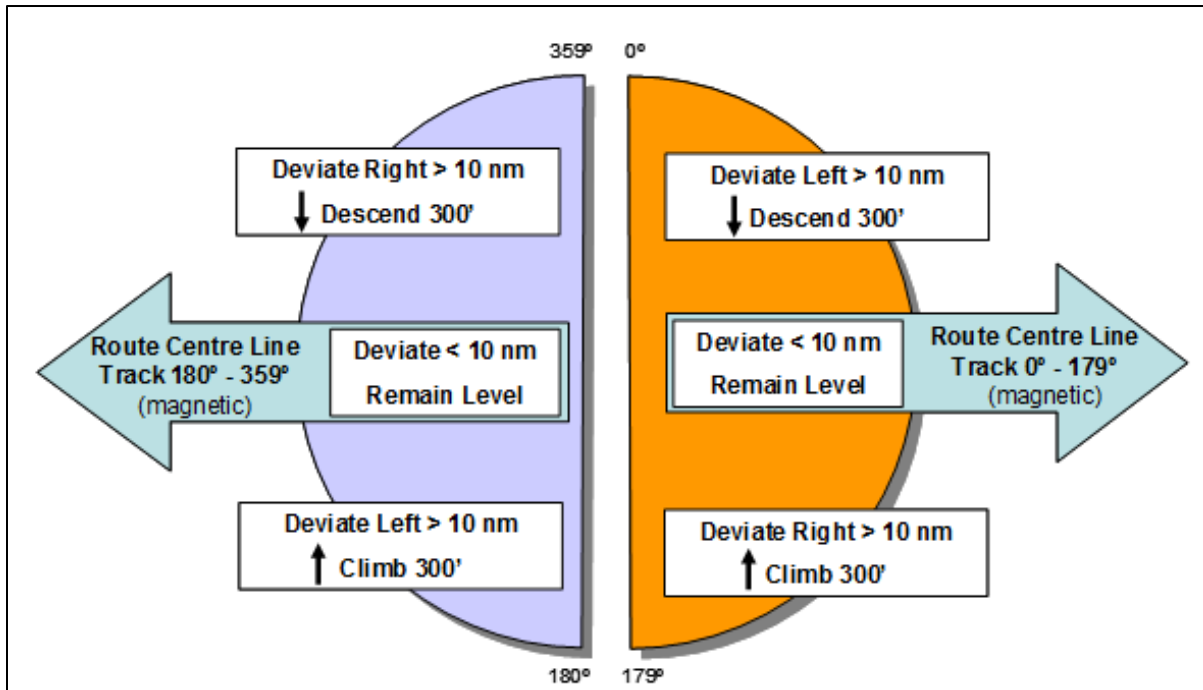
359º

0º

Deviate Right > 10 nm
↓ Descend 300'

Deviate Left > 10 nm
↓ Descend 300'

Route Centre Line
Track 180º - 359º
(magnetic)

Deviate < 10 nm
Remain Level

Deviate < 10 nm
Remain Level

Route Centre Line
Track 0º - 179º
(magnetic)

Deviate Left > 10 nm
↑ Climb 300'

Deviate Right > 10 nm
↑ Climb 300'

180º

179º